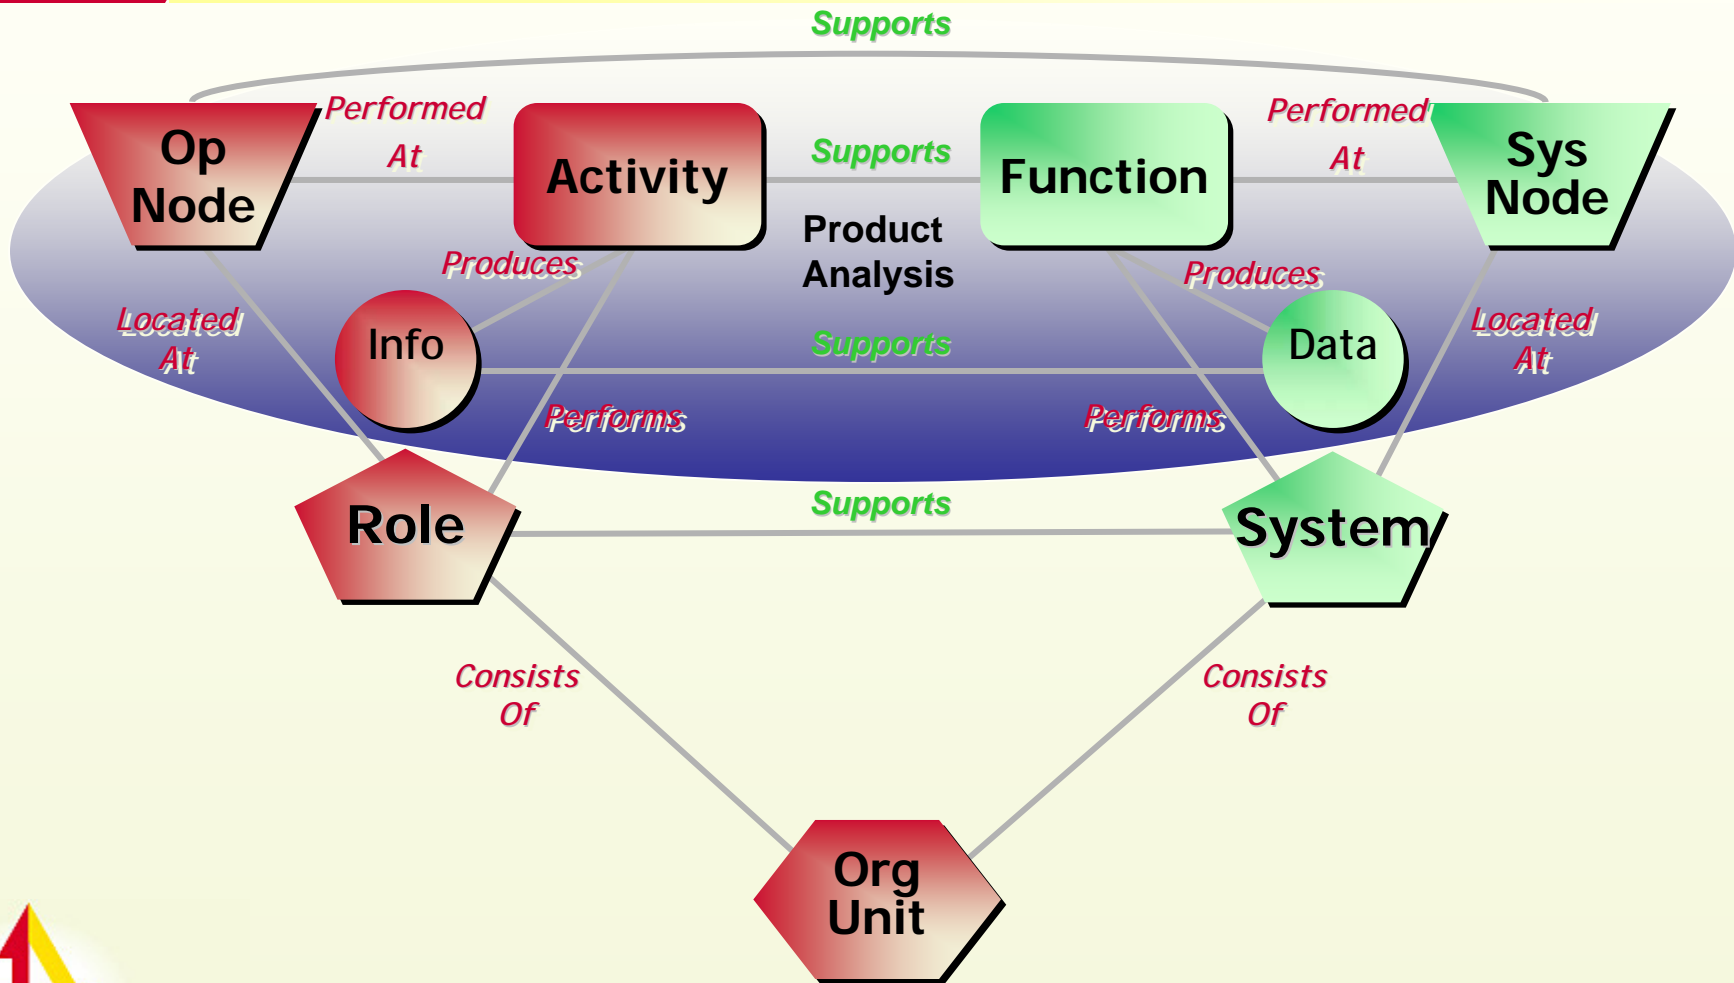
Supports

Op Node

Performed At

Activity

Supports

Function

Performed At

Sys Node

Product Analysis

Produces

Produces

Located At

Info

Supports

Data

Located At

Performs

Performs

Role

Supports

System

Consists Of

Consists Of

Org Unit